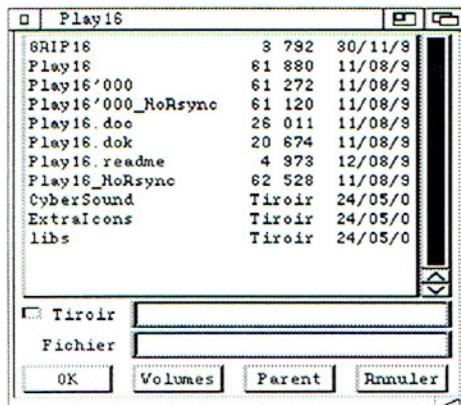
Play16

|  |  |  |
|---|---|---|
| GRIP16 | 3 792 | 30/11/9 |
| Play16 | 61 880 | 11/08/9 |
| Play16'000 | 61 272 | 11/08/9 |
| Play16'000_NoRsync | 61 120 | 11/08/9 |
| Play16.doc | 26 011 | 11/08/9 |
| Play16.dok | 20 674 | 11/08/9 |
| Play16.readme | 4 973 | 12/08/9 |
| Play16_NoRsync | 62 528 | 11/08/9 |
| CyberSound | Tiroir | 24/05/0 |
| ExtraIcons | Tiroir | 24/05/0 |
| libs | Tiroir | 24/05/0 |

Tiroir

Fichier

OK Volumes Parent Annuler